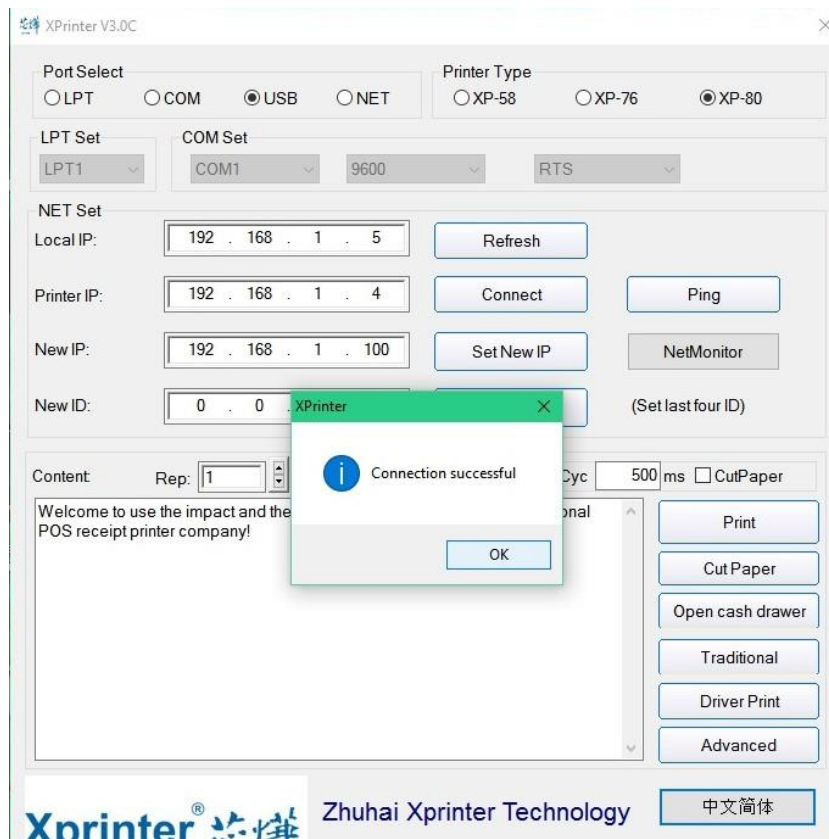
XPrinter V3.0C

Port Select
LPT COM USB NET

Printer Type
XP-58 XP-76 XP-80

LPT Set
LPT1

COM Set
COM1 9600 RTS

NET Set
Local IP: 192 . 168 . 1 . 5
Refresh

Printer IP: 192 . 168 . 1 . 4
Connect
Ping

New IP: 192 . 168 . 1 . 100
Set New IP
NetMonitor

New ID: 0 . 0 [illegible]
(Set last four ID)

XPrinter
Connection successful
OK

Content Rep: 1
Cyc 500 ms CutPaper

Welcome to use the impact and the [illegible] onal POS receipt printer company!

Print
Cut Paper
Open cash drawer
Traditional
Driver Print
Advanced

Xprinter® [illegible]
Zhuhai Xprinter Technology
中文简体